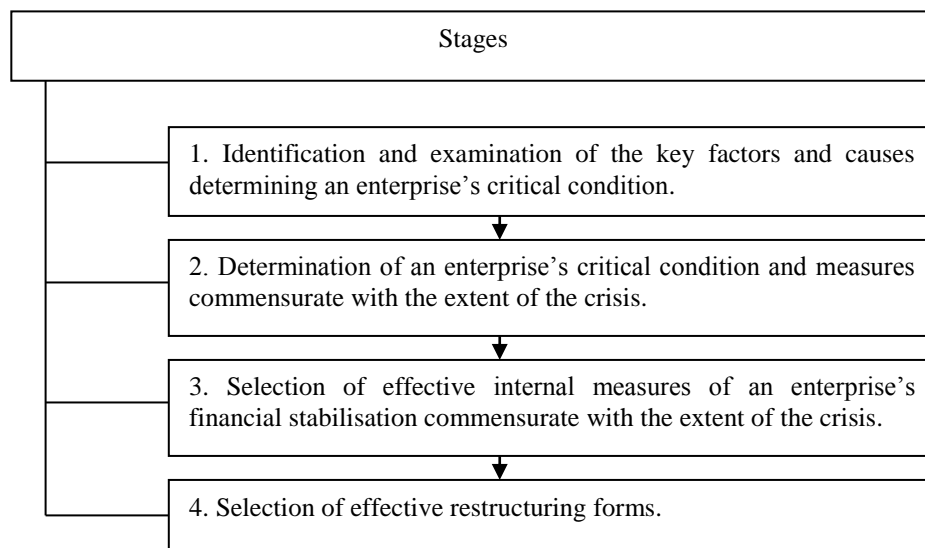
Stages

1. Identification and examination of the key factors and causes determining an enterprise’s critical condition.

2. Determination of an enterprise’s critical condition and measures commensurate with the extent of the crisis.

3. Selection of effective internal measures of an enterprise’s financial stabilisation commensurate with the extent of the crisis.

4. Selection of effective restructuring forms.